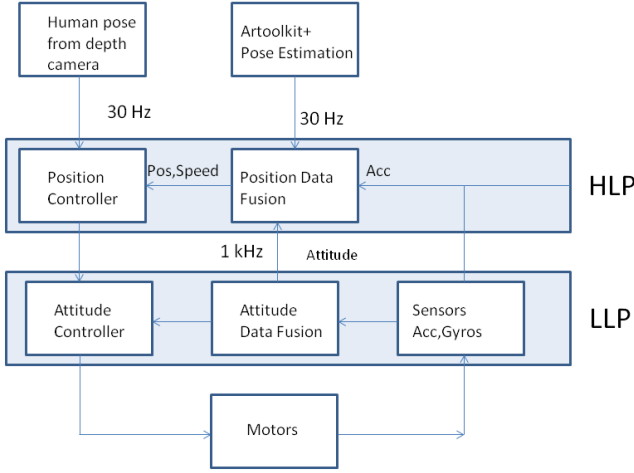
Human pose from depth camera

Artoolkit+ Pose Estimation

30 Hz

30 Hz

Position Controller

Pos,Speed

Position Data Fusion

Acc

HLP

1 kHz

Attitude

Attitude Controller

Attitude Data Fusion

Sensors Acc,Gyros

LLP

Motors